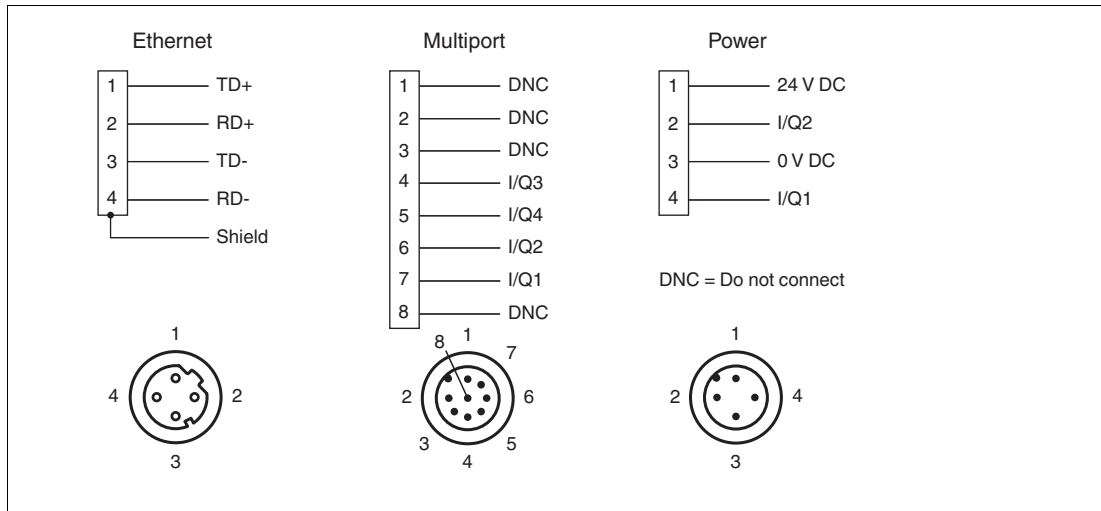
Ethernet

| 1 | TD+ |
|---|---|
| 2 | RD+ |
| 3 | TD- |
| 4 | RD- |
| | Shield |

1
4 2
3

Multiport

| 1 | DNC |
|---|---|
| 2 | DNC |
| 3 | DNC |
| 4 | I/Q3 |
| 5 | I/Q4 |
| 6 | I/Q2 |
| 7 | I/Q1 |
| 8 | DNC |

8 1
7
2 6
3 5
4

Power

| 1 | 24 V DC |
|---|---|
| 2 | I/Q2 |
| 3 | 0 V DC |
| 4 | I/Q1 |

DNC = Do not connect

1
2 4
3